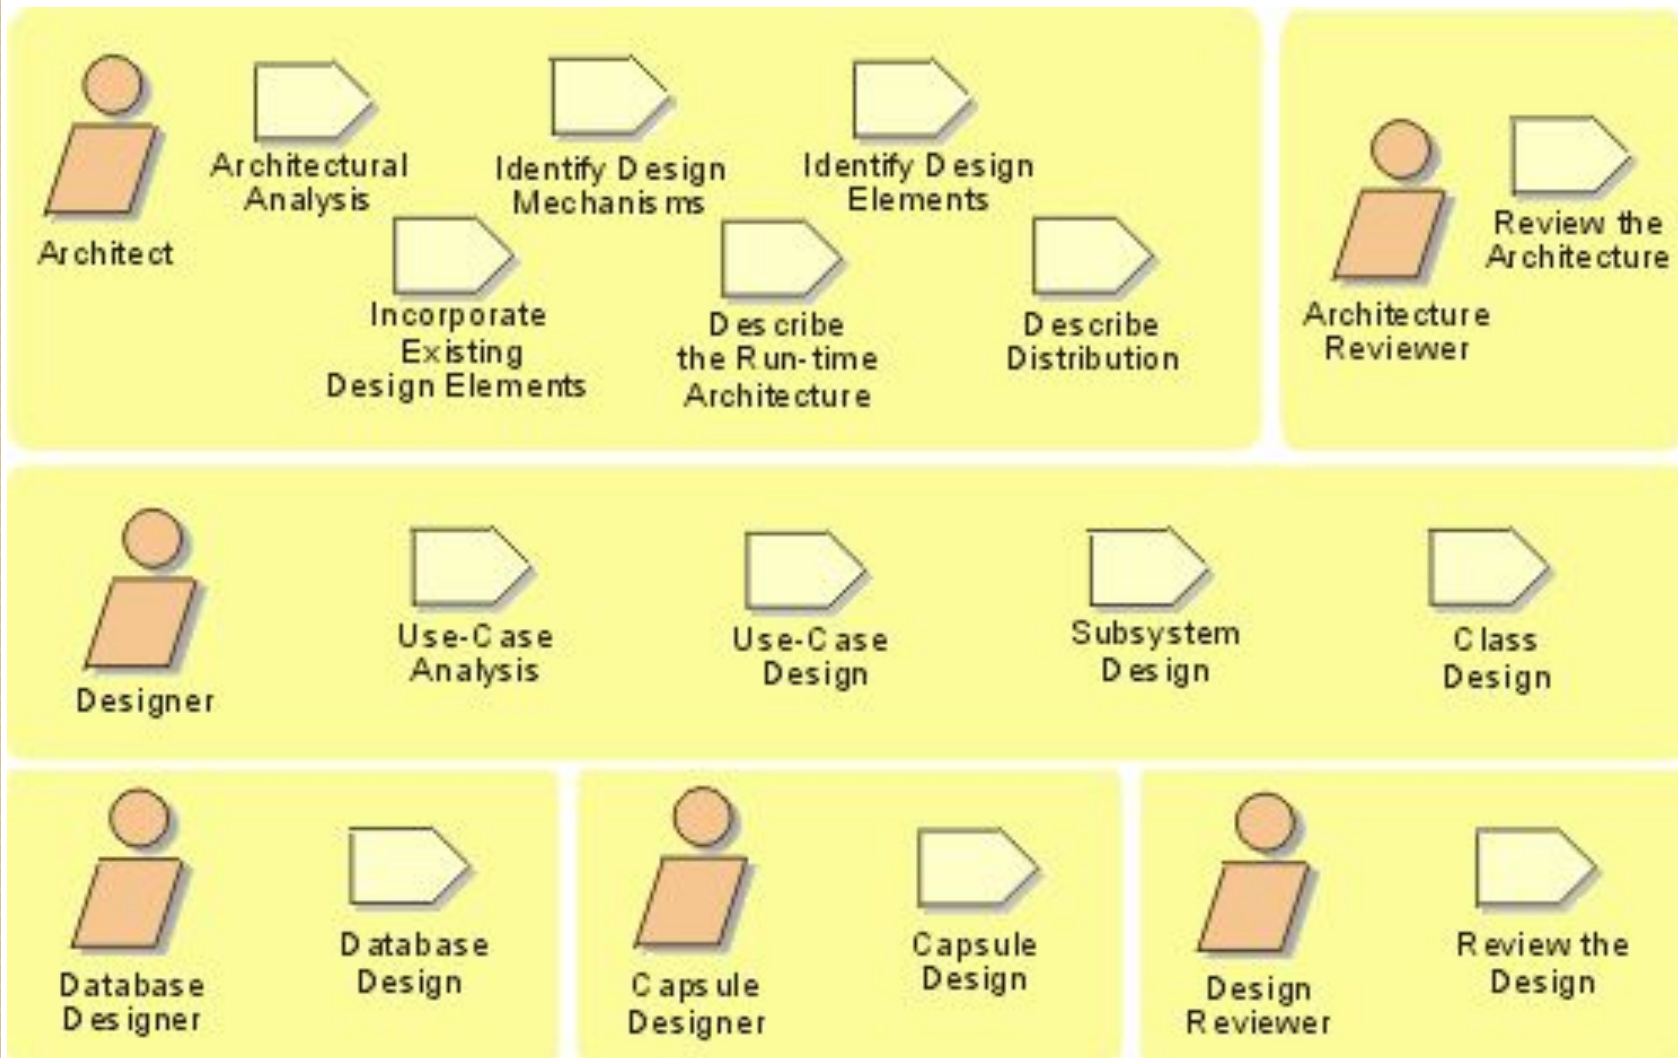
Architect

Architectural Analysis

Identify Design Mechanisms

Identify Design Elements

Incorporate Existing Design Elements

Describe the Run-time Architecture

Describe Distribution

Architecture Reviewer

Review the Architecture

Designer

Use-Case Analysis

Use-Case Design

Subsystem Design

Class Design

Database Designer

Database Design

Capsule Designer

Capsule Design

Design Reviewer

Review the Design